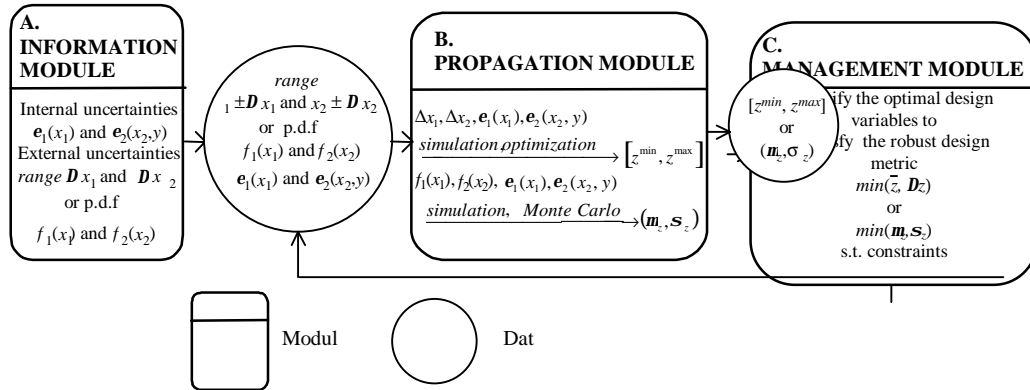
A. INFORMATION MODULE

Internal uncertainties $\boldsymbol{e}_1(x_1)$ and $\boldsymbol{e}_2(x_2,y)$
External uncertainties *range* $\boldsymbol{D}x_1$ and $\boldsymbol{D}x_2$
or p.d.f
$f_1(x_1)$ and $f_2(x_2)$

*range*
$_1 \pm \boldsymbol{D}x_1$ and $x_2 \pm \boldsymbol{D}x_2$
or p.d.f
$f_1(x_1)$ and $f_2(x_2)$
$\boldsymbol{e}_1(x_1)$ and $\boldsymbol{e}_2(x_2,y)$

B. PROPAGATION MODULE

$\Delta x_1, \Delta x_2, \boldsymbol{e}_1(x_1), \boldsymbol{e}_2(x_2, y)$
*simulation optimization* $[z^{\min}, z^{\max}]$
$f_1(x_1), f_2(x_2), \boldsymbol{e}_1(x_1), \boldsymbol{e}_2(x_2, y)$
*simulation, Monte Carlo* $(\boldsymbol{m}_z, \boldsymbol{s}_z)$

C. MANAGEMENT MODULE

$[z^{min}, z^{max}]$
or
$(\boldsymbol{m}_z, \sigma_z)$

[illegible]ify the optimal design variables to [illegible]sfy the robust design metric
$min(\bar{z}, \boldsymbol{D}z)$
or
$min(\boldsymbol{m}_z, \boldsymbol{s}_z)$
s.t. constraints

Modul

Dat